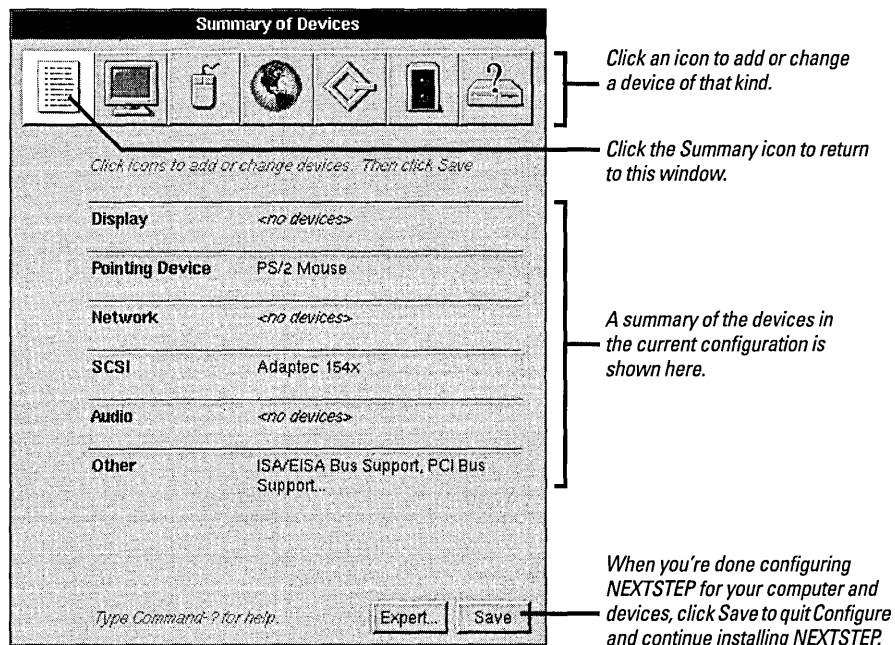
Summary of Devices

Click icons to add or change devices. Then click Save

| | |
|---|---|
| Display | <no devices> |
| Pointing Device | PS/2 Mouse |
| Network | <no devices> |
| SCSI | Adaptec 154x |
| Audio | <no devices> |
| Other | ISA/EISA Bus Support, PCI Bus Support... |

Type Command-? for help.

Expert...

Save

Click an icon to add or change a device of that kind.

Click the Summary icon to return to this window.

A summary of the devices in the current configuration is shown here.

When you're done configuring NEXTSTEP for your computer and devices, click Save to quit Configure and continue installing NEXTSTEP.